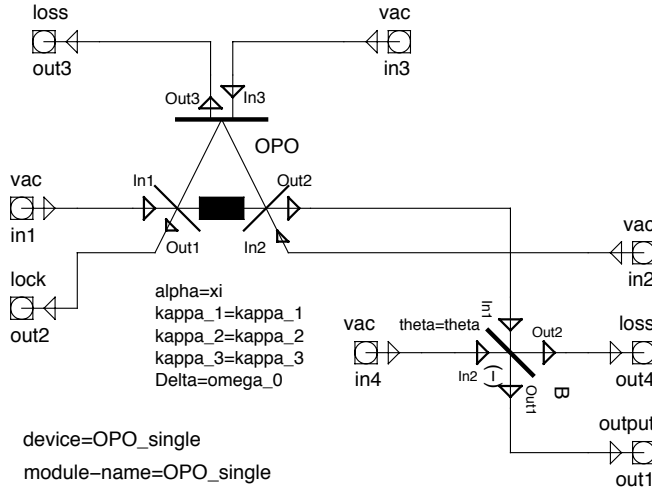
loss
out3

vac
in3

Out3
In3

OPO

vac
in1

In1
Out2

Out1
In2

vac
in2

lock
out2

alpha=xi
kappa_1=kappa_1
kappa_2=kappa_2
kappa_3=kappa_3
Delta=omega_0

In1
theta=theta
vac
in4
Out2
loss
out4
In2
(−)
Out1
B

output
out1

device=OPO_single
module−name=OPO_single